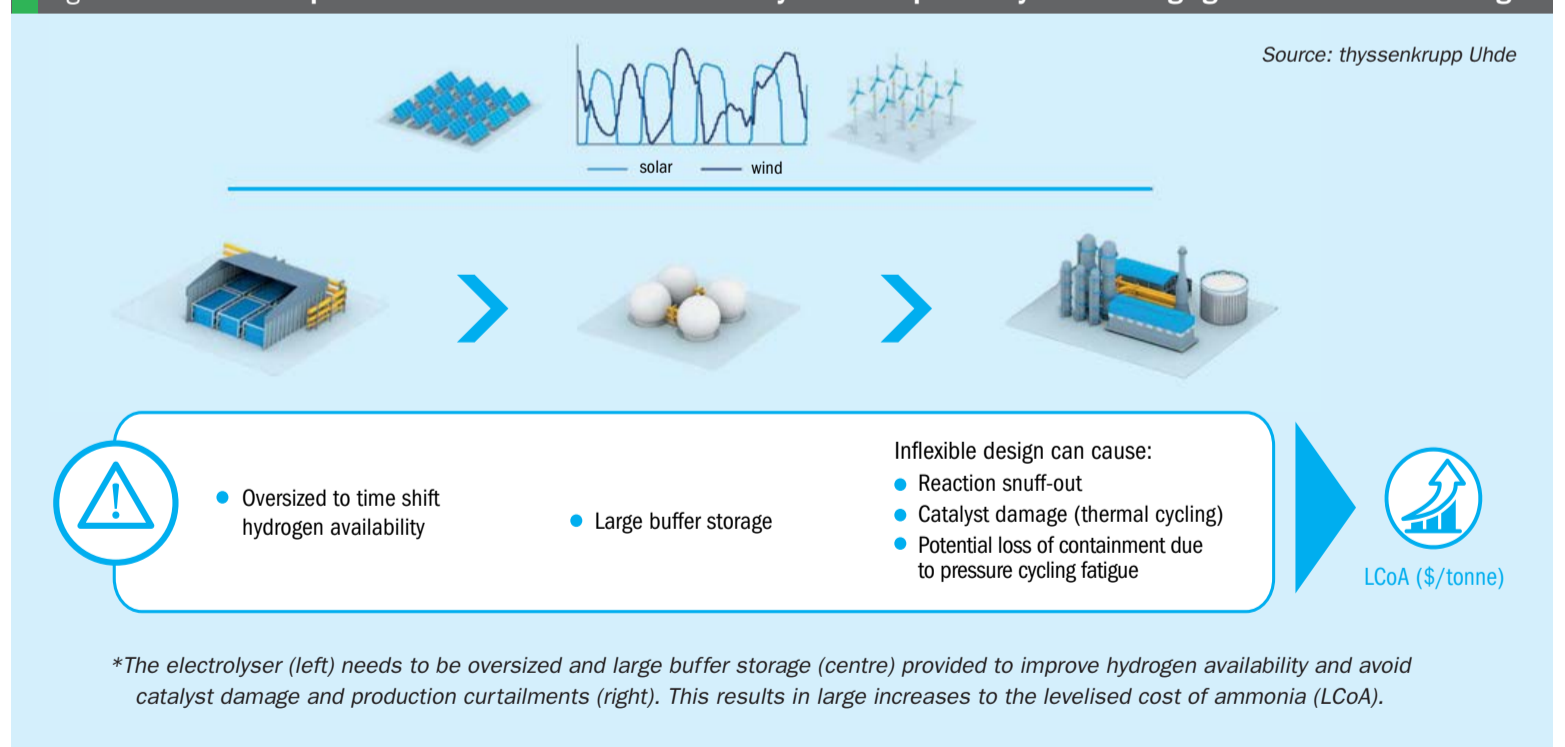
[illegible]

Source: thyssenkrupp Uhde

solar wind

Oversized to time shift hydrogen availability

Large buffer storage

Inflexible design can cause:
Reaction snuff-out
Catalyst damage (thermal cycling)
Potential loss of containment due to pressure cycling fatigue

LCoA (\$/tonne)

*The electrolyser (left) needs to be oversized and large buffer storage (centre) provided to improve hydrogen availability and avoid catalyst damage and production curtailments (right). This results in large increases to the levelised cost of ammonia (LCoA).